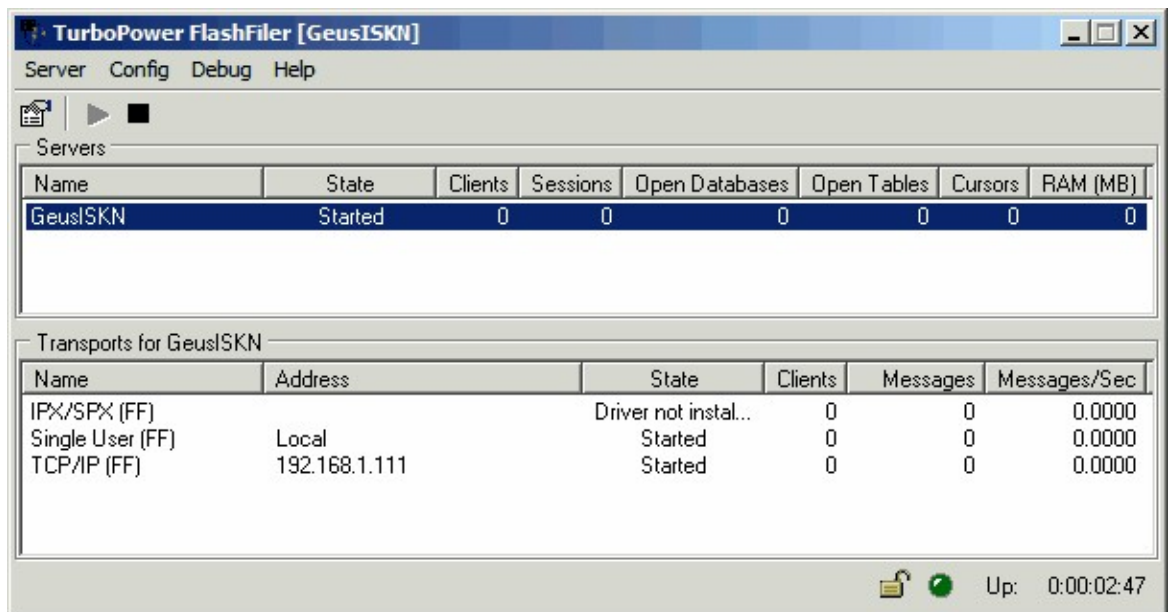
TurboPower FlashFiler [GeusISKN]

Server Config Debug Help

Servers

| Name | State | Clients | Sessions | Open Databases | Open Tables | Cursors | RAM (MB) |
|---|---|---|---|---|---|---|---|
| GeusISKN | Started | 0 | 0 | 0 | 0 | 0 | 0 |

Transports for GeusISKN

| Name | Address | State | Clients | Messages | Messages/Sec |
|---|---|---|---|---|---|
| IPX/SPX (FF) | | Driver not instal... | 0 | 0 | 0.0000 |
| Single User (FF) | Local | Started | 0 | 0 | 0.0000 |
| TCP/IP (FF) | 192.168.1.111 | Started | 0 | 0 | 0.0000 |

Up: 0:00:02:47